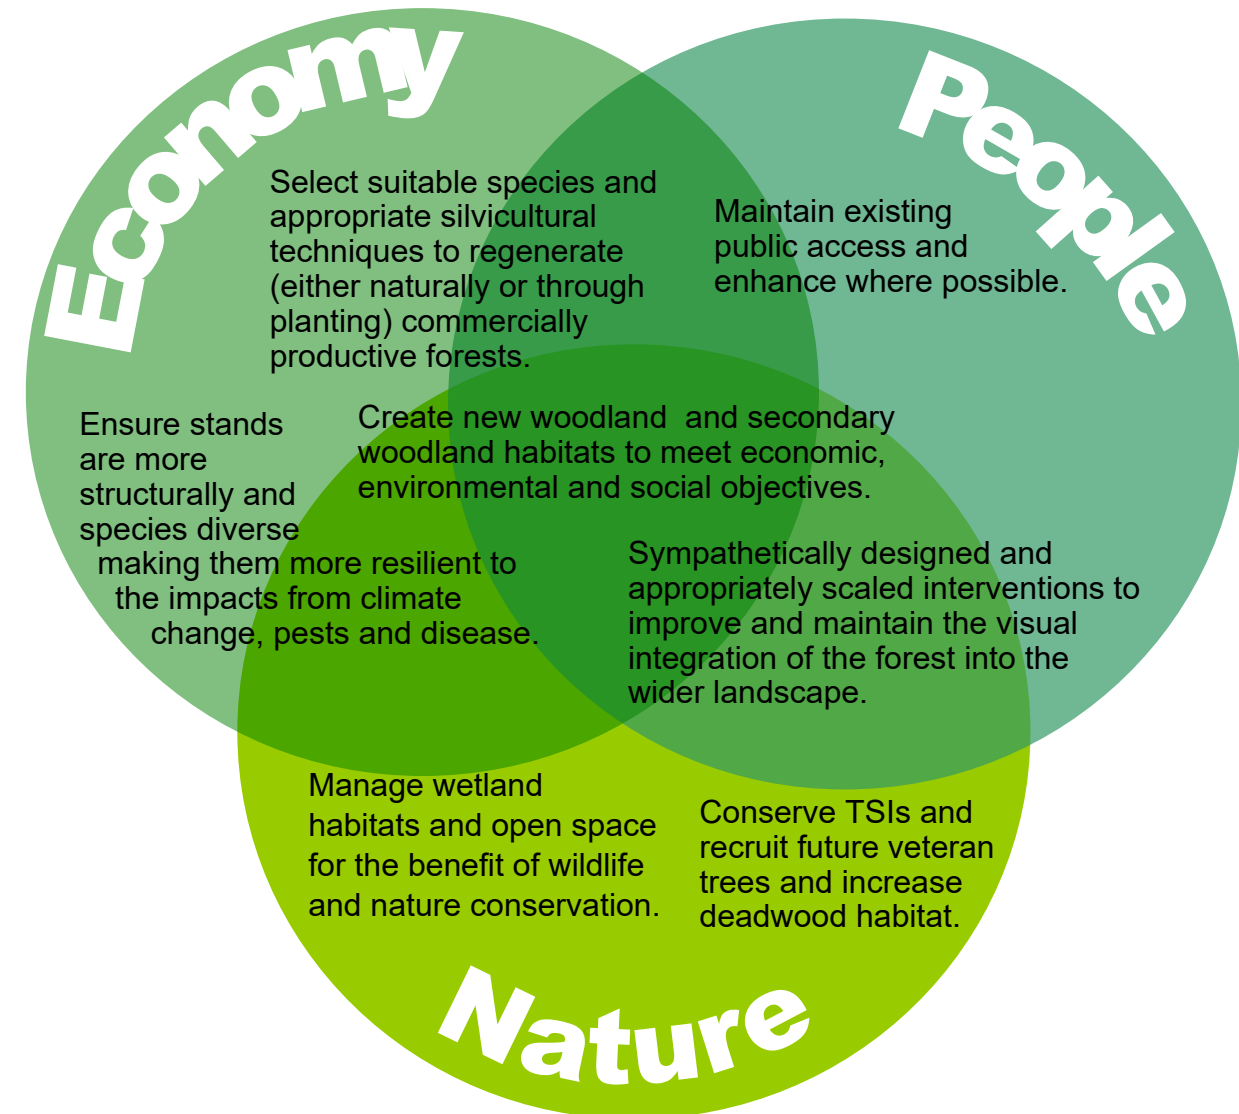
Economy

People

Select suitable species and appropriate silvicultural techniques to regenerate (either naturally or through planting) commercially productive forests.

Maintain existing public access and enhance where possible.

Ensure stands are more structurally and species diverse making them more resilient to the impacts from climate change, pests and disease.

Create new woodland and secondary woodland habitats to meet economic, environmental and social objectives.

Sympathetically designed and appropriately scaled interventions to improve and maintain the visual integration of the forest into the wider landscape.

Manage wetland habitats and open space for the benefit of wildlife and nature conservation.

Conserve TSIs and recruit future veteran trees and increase deadwood habitat.

Nature